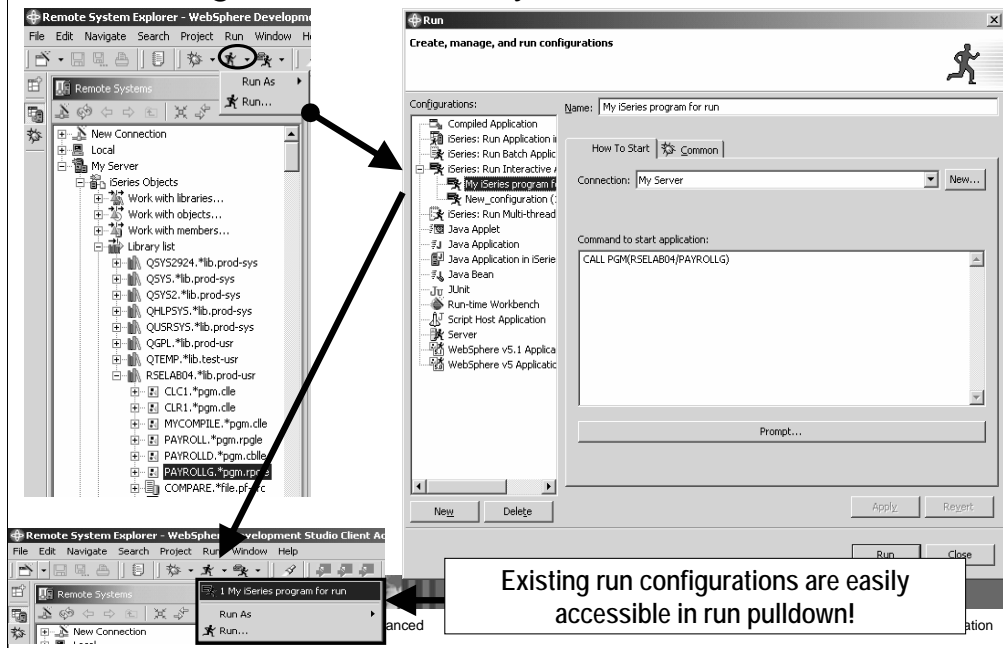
Remote System Explorer - WebSphere Developm

File Edit Navigate Search Project Run Window H

Run As
Run...

Remote Systems

New Connection
Local
My Server
iSeries Objects
Work with libraries...
Work with objects...
Work with members...
Library list
QSYS2924.*lib.prod-sys
QSYS.*lib.prod-sys
QSYS2.*lib.prod-sys
QHLPSYS.*lib.prod-sys
QUSRSYS.*lib.prod-sys
QGPL.*lib.prod-usr
QTEMP.*lib.test-usr
RSELAB04.*lib.prod-usr
CLC1.*pgm.clle
CLR1.*pgm.clle
MYCOMPILE.*pgm.clle
PAYROLL.*pgm.rpgle
PAYROLLD.*pgm.cblle
PAYROLLG.*pgm.rpgle
COMPARE.*file.pf-src

Run

Create, manage, and run configurations

Configurations:
Compiled Application
iSeries: Run Application i
iSeries: Run Batch Applic
iSeries: Run Interactive A
My iSeries program fo
New_configuration (
iSeries: Run Multi-thread
Java Applet
Java Application
Java Application in iSerie
Java Bean
JUnit
Run-time Workbench
Script Host Application
Server
WebSphere v5.1 Applica
WebSphere v5 Applicatio

Name: My iSeries program for run

How To Start | Common

Connection: My Server | New...

Command to start application:

CALL PGM(RSELAB04/PAYROLLG)

Prompt...

New | Delete

Apply | Revert

Run | Close

Remote System Explorer - WebSphere Development Studio Client A

File Edit Navigate Search Project Run Window Help

Remote Systems

1 My iSeries program for run
Run As
Run...

New Connection

Existing run configurations are easily accessible in run pulldown!

anced

ation